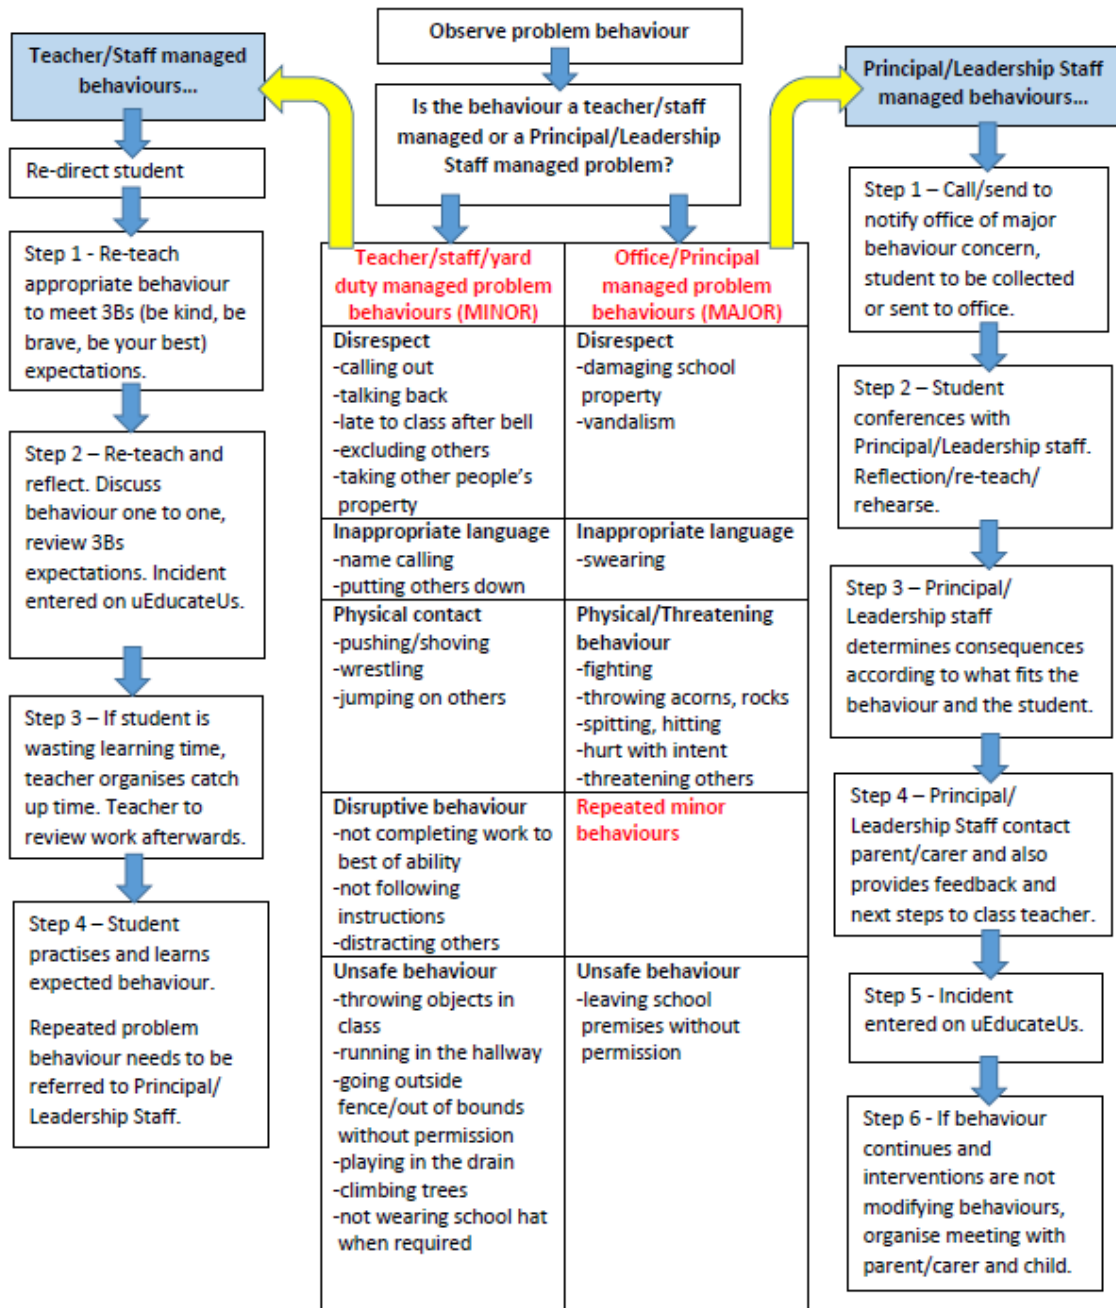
Observe problem behaviour

Is the behaviour a teacher/staff managed or a Principal/Leadership Staff managed problem?

Teacher/Staff managed behaviours...

Re-direct student

Step 1 - Re-teach appropriate behaviour to meet 3Bs (be kind, be brave, be your best) expectations.

Step 2 – Re-teach and reflect. Discuss behaviour one to one, review 3Bs expectations. Incident entered on uEducateUs.

Step 3 – If student is wasting learning time, teacher organises catch up time. Teacher to review work afterwards.

Step 4 – Student practises and learns expected behaviour.

Repeated problem behaviour needs to be referred to Principal/ Leadership Staff.

| Teacher/staff/yard duty managed problem behaviours (MINOR) | Office/Principal managed problem behaviours (MAJOR) |
|---|---|
| Disrespect<br>-calling out<br>-talking back<br>-late to class after bell<br>-excluding others<br>-taking other people's property | Disrespect<br>-damaging school property<br>-vandalism |
| Inappropriate language<br>-name calling<br>-putting others down | Inappropriate language<br>-swearing |
| Physical contact<br>-pushing/shoving<br>-wrestling<br>-jumping on others | Physical/Threatening behaviour<br>-fighting<br>-throwing acorns, rocks<br>-spitting, hitting<br>-hurt with intent<br>-threatening others |
| Disruptive behaviour<br>-not completing work to best of ability<br>-not following instructions<br>-distracting others | Repeated minor behaviours |
| Unsafe behaviour<br>-throwing objects in class<br>-running in the hallway<br>-going outside fence/out of bounds without permission<br>-playing in the drain<br>-climbing trees<br>-not wearing school hat when required | Unsafe behaviour<br>-leaving school premises without permission |

Principal/Leadership Staff managed behaviours...

Step 1 – Call/send to notify office of major behaviour concern, student to be collected or sent to office.

Step 2 – Student conferences with Principal/Leadership staff. Reflection/re-teach/ rehearse.

Step 3 – Principal/ Leadership staff determines consequences according to what fits the behaviour and the student.

Step 4 – Principal/ Leadership Staff contact parent/carer and also provides feedback and next steps to class teacher.

Step 5 - Incident entered on uEducateUs.

Step 6 - If behaviour continues and interventions are not modifying behaviours, organise meeting with parent/carer and child.